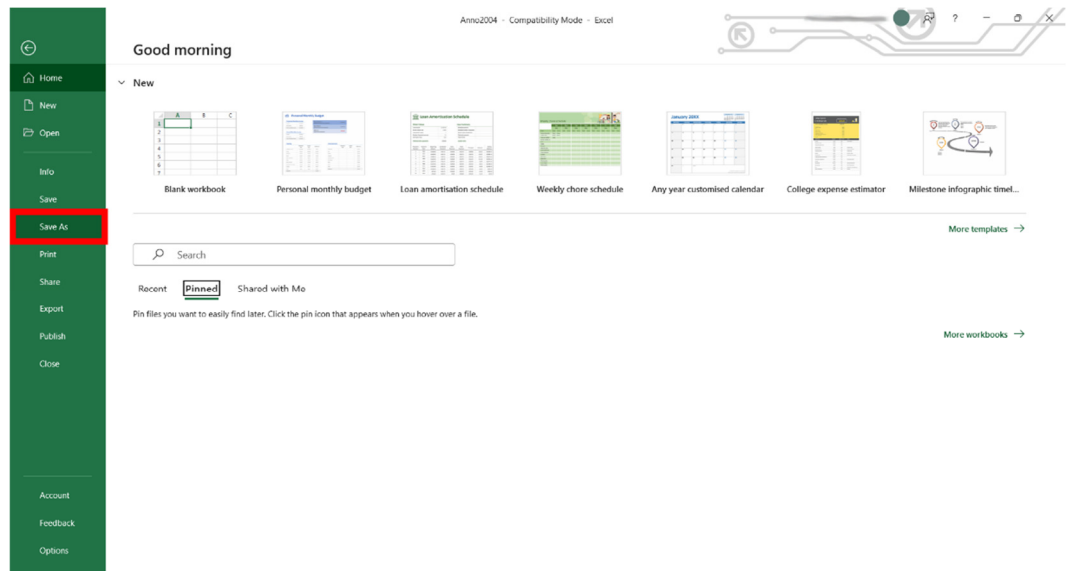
Anno2004 - Compatibility Mode - Excel

?

Home

New

Open

Info

Save

Save As

Print

Share

Export

Publish

Close

Account

Feedback

Options

Good morning

New

| | A | B | C |
|---|---|---|---|
| 1 | | | |
| 2 | | | |
| 3 | | | |
| 4 | | | |
| 5 | | | |
| 6 | | | |
| 7 | | | |

Blank workbook

Personal monthly budget

Loan amortisation schedule

Weekly chore schedule

January 20XX

Any year customised calendar

College expense estimator

Milestone infographic timel...

More templates →

Search

Recent Pinned Shared with Me

Pin files you want to easily find later. Click the pin icon that appears when you hover over a file.

More workbooks →